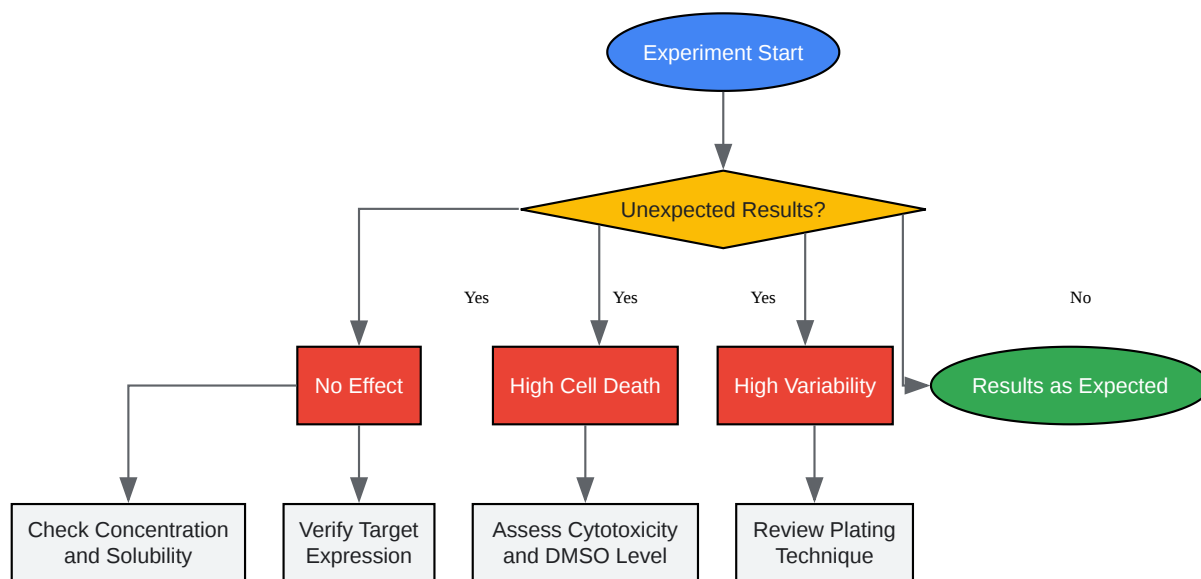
Experiment Start

Unexpected Results?

Yes

Yes

Yes

No

No Effect

High Cell Death

High Variability

Results as Expected

Check Concentration and Solubility

Verify Target Expression

Assess Cytotoxicity and DMSO Level

Review Plating Technique